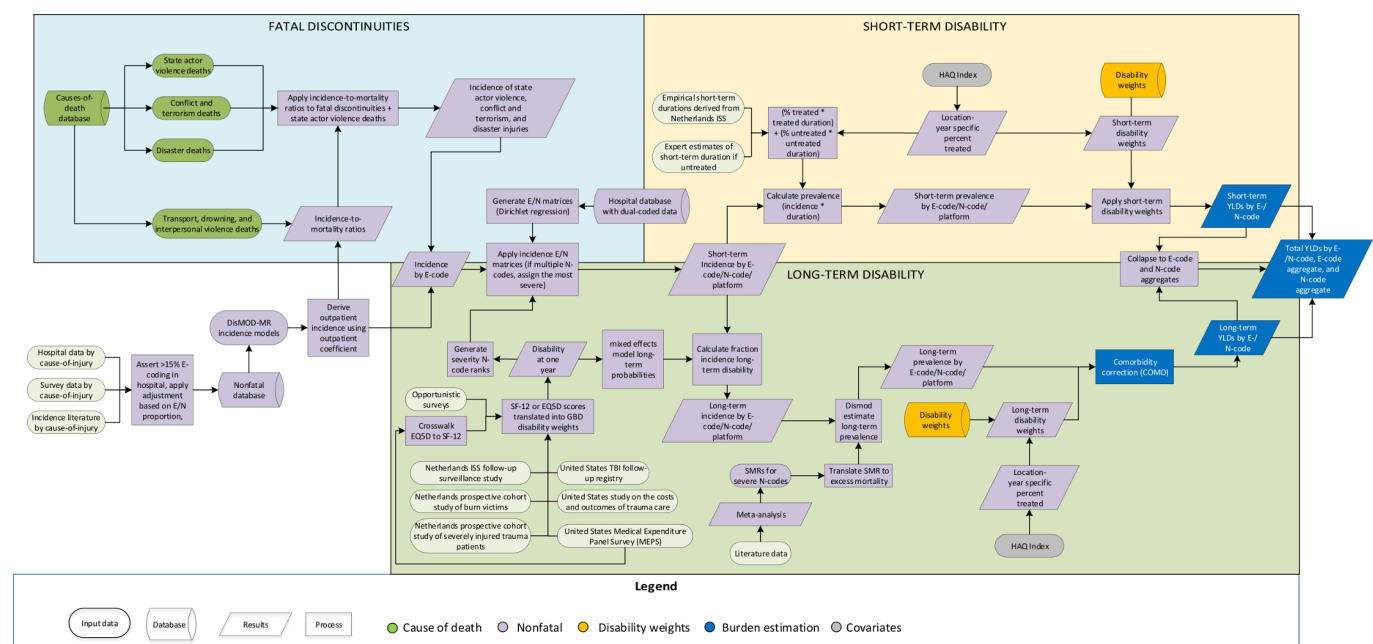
FATAL DISCONTINUITIES

Causes-of-death database

State actor violence deaths

Conflict and terrorism deaths

Disaster deaths

Transport, drowning, and interpersonal violence deaths

Apply incidence-to-mortality ratios to fatal discontinuities + state actor violence deaths

Incidence of state actor violence, conflict and terrorism, and disaster injuries

Incidence-to-mortality ratios

Generate E/N matrices (Dirichlet regression)

Hospital database with dual-coded data

SHORT-TERM DISABILITY

HAQ Index

Disability weights

Empirical short-term durations derived from Netherlands ISS

Expert estimates of short-term duration if untreated

(% treated * treated duration) + (% untreated * untreated duration)

Location-year specific percent treated

Short-term disability weights

Calculate prevalence (incidence * duration)

Short-term prevalence by E-code/N-code/platform

Apply short-term disability weights

Short-term YLDs by E-/N-code

Incidence by E-code

Apply incidence E/N matrices (if multiple N-codes, assign the most severe)

Short-term Incidence by E-code/N-code/platform

Collapse to E-code and N-code aggregates

Total YLDs by E-/N-code, E-code aggregate, and N-code aggregate

LONG-TERM DISABILITY

DisMOD-MR incidence models

Derive outpatient incidence using outpatient coefficient

Hospital data by cause-of-injury

Survey data by cause-of-injury

Incidence literature by cause-of-injury

Assert >15% E-coding in hospital, apply adjustment based on E/N proportion,

Nonfatal database

Generate severity N-code ranks

Disability at one year

mixed effects model long-term probabilities

Calculate fraction incidence long-term disability

Long-term prevalence by E-code/N-code/platform

Comorbidity correction (COMO)

Long-term YLDs by E-/N-code

Opportunistic surveys

Crosswalk EQ5D to SF-12

SF-12 or EQ5D scores translated into GBD disability weights

Long-term incidence by E-code/N-code/platform

Dismod estimate long-term prevalence

Disability weights

Long-term disability weights

Netherlands ISS follow-up surveillance study

United States TBI follow-up registry

Netherlands prospective cohort study of burn victims

United States study on the costs and outcomes of trauma care

Netherlands prospective cohort study of severely injured trauma patients

United States Medical Expenditure Panel Survey (MEPS)

SMRs for severe N-codes

Translate SMR to excess mortality

Meta-analysis

Literature data

Location-year specific percent treated

HAQ Index

Legend

Input data

Database

Results

Process

Cause of death

Nonfatal

Disability weights

Burden estimation

Covariates